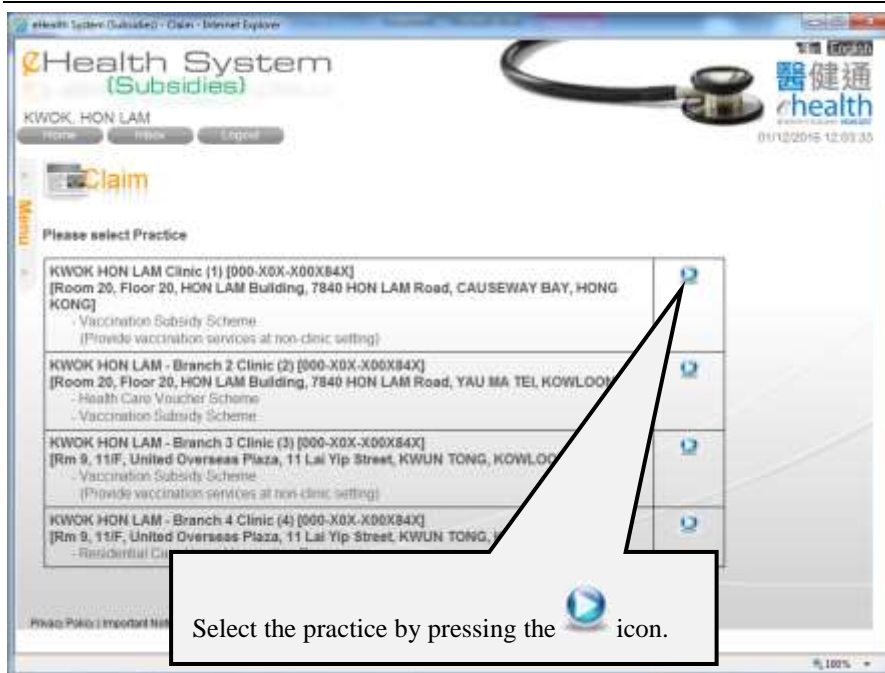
eHealth System (Subsidies) - Claim - Internet Explorer

eHealth System (Subsidies)

KWOK, HON LAM

Home Inbox Logout

繁體 English

醫健通 ehealth

01/12/2016 12:03:35

Claim

Menu

Please select Practice

| | |
|---|---|
| KWOK HON LAM Clinic (1) [000-X0X-X00X84X] [Room 20, Floor 20, HON LAM Building, 7840 HON LAM Road, CAUSEWAY BAY, HONG KONG] - Vaccination Subsidy Scheme (Provide vaccination services at non-clinic setting) | |
| KWOK HON LAM - Branch 2 Clinic (2) [000-X0X-X00X84X] [Room 20, Floor 20, HON LAM Building, 7840 HON LAM Road, YAU MA TEI, KOWLOON] - Health Care Voucher Scheme - Vaccination Subsidy Scheme | |
| KWOK HON LAM - Branch 3 Clinic (3) [000-X0X-X00X84X] [Rm 9, 11/F, United Overseas Plaza, 11 Lai Yip Street, KWUN TONG, KOWLOO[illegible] - Vaccination Subsidy Scheme (Provide vaccination services at non-clinic setting) | |
| KWOK HON LAM - Branch 4 Clinic (4) [000-X0X-X00X84X] [Rm 9, 11/F, United Overseas Plaza, 11 Lai Yip Street, KWUN TONG, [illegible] - Residential C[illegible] | |

Privacy Policy | Important Noti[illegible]

Select the practice by pressing the icon.

100%